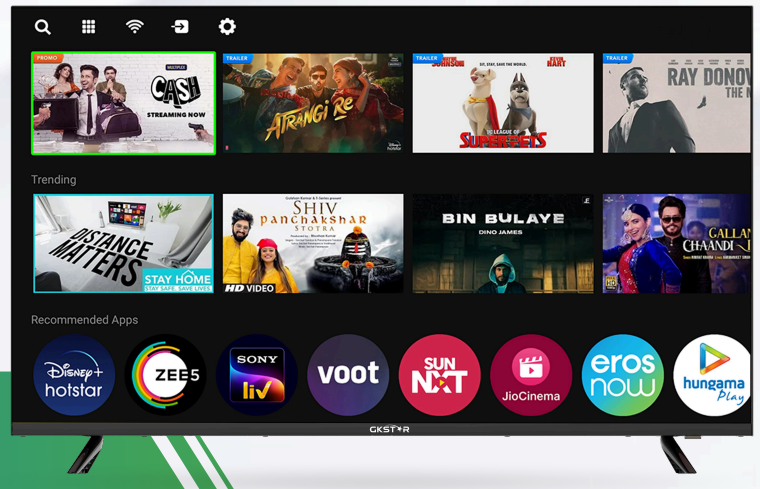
PROMO
MULTIPLEX
CASH
STREAMING NOW

TRAILER
Atrangi Re
Disney+ hotstar

TRAILER
DWAYNE JOHNSON
KEVIN HART
SIT, STAY, SAVE THE WORLD
DC LEAGUE OF SUPERPETS

TRAILER
RAY DONOV
THE M

Trending

DISTANCE MATTERS
STAY HOME
STAY SAFE, SAVE LIVES

SHIV PANCHAKSHAR STOTRA
HD VIDEO

BIN BULAYE
DINO JAMES

GALLAN CHAANDI
HD

Recommended Apps

Disney+ hotstar
ZEE5
SONY liv
voot
SUN NXT
JioCinema
eros now
hungama Play

GKSTAR